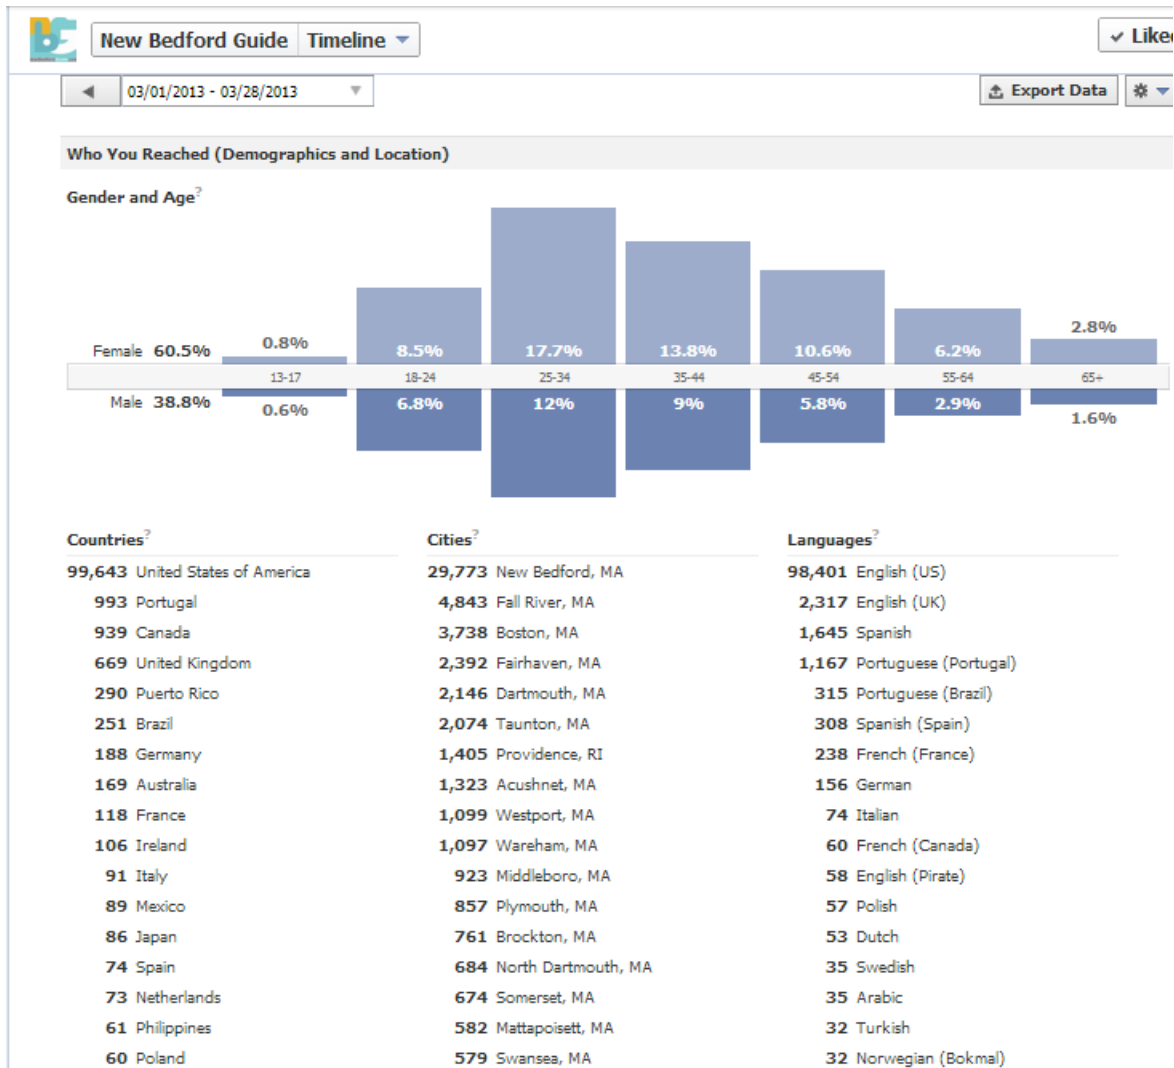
New Bedford Guide | Timeline

✔ Like

◀ 03/01/2013 - 03/28/2013

Export Data

Who You Reached (Demographics and Location)

Gender and Age?

Female 60.5%
Male 38.8%

| | 13-17 | 18-24 | 25-34 | 35-44 | 45-54 | 55-64 | 65+ |
|---|---|---|---|---|---|---|---|
| Female | 0.8% | 8.5% | 17.7% | 13.8% | 10.6% | 6.2% | 2.8% |
| Male | 0.6% | 6.8% | 12% | 9% | 5.8% | 2.9% | 1.6% |

Countries?
99,643 United States of America
993 Portugal
939 Canada
669 United Kingdom
290 Puerto Rico
251 Brazil
188 Germany
169 Australia
118 France
106 Ireland
91 Italy
89 Mexico
86 Japan
74 Spain
73 Netherlands
61 Philippines
60 Poland

Cities?
29,773 New Bedford, MA
4,843 Fall River, MA
3,738 Boston, MA
2,392 Fairhaven, MA
2,146 Dartmouth, MA
2,074 Taunton, MA
1,405 Providence, RI
1,323 Acushnet, MA
1,099 Westport, MA
1,097 Wareham, MA
923 Middleboro, MA
857 Plymouth, MA
761 Brockton, MA
684 North Dartmouth, MA
674 Somerset, MA
582 Mattapoisett, MA
579 Swansea, MA

Languages?
98,401 English (US)
2,317 English (UK)
1,645 Spanish
1,167 Portuguese (Portugal)
315 Portuguese (Brazil)
308 Spanish (Spain)
238 French (France)
156 German
74 Italian
60 French (Canada)
58 English (Pirate)
57 Polish
53 Dutch
35 Swedish
35 Arabic
32 Turkish
32 Norwegian (Bokmal)